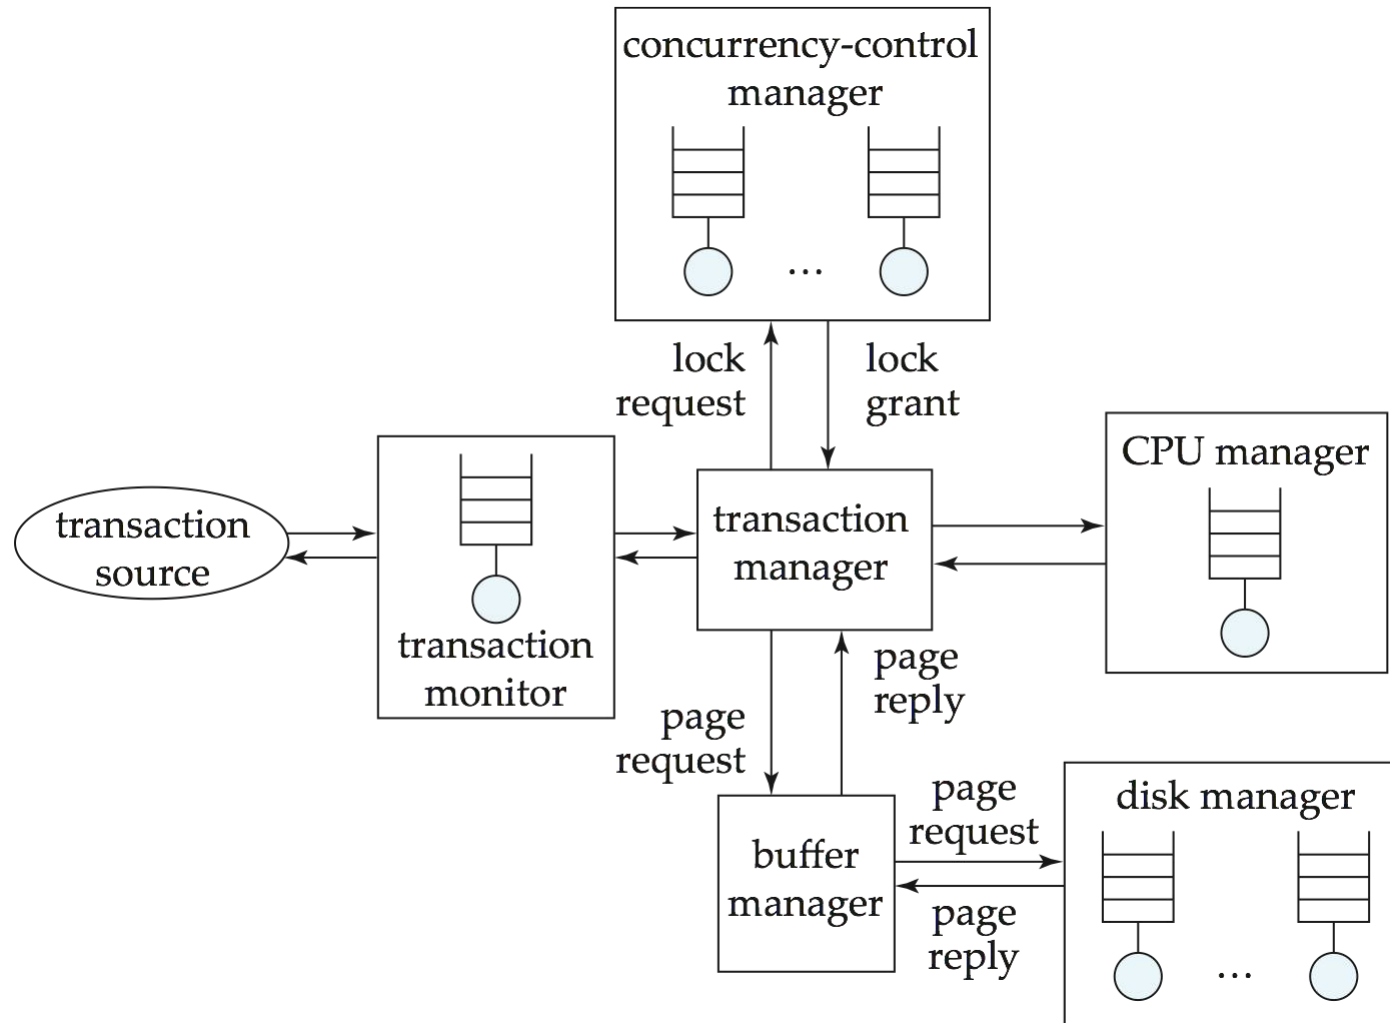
concurrency-control manager

...

lock request

lock grant

CPU manager

transaction source

transaction monitor

transaction manager

page reply

page request

buffer manager

page request

page reply

disk manager

...